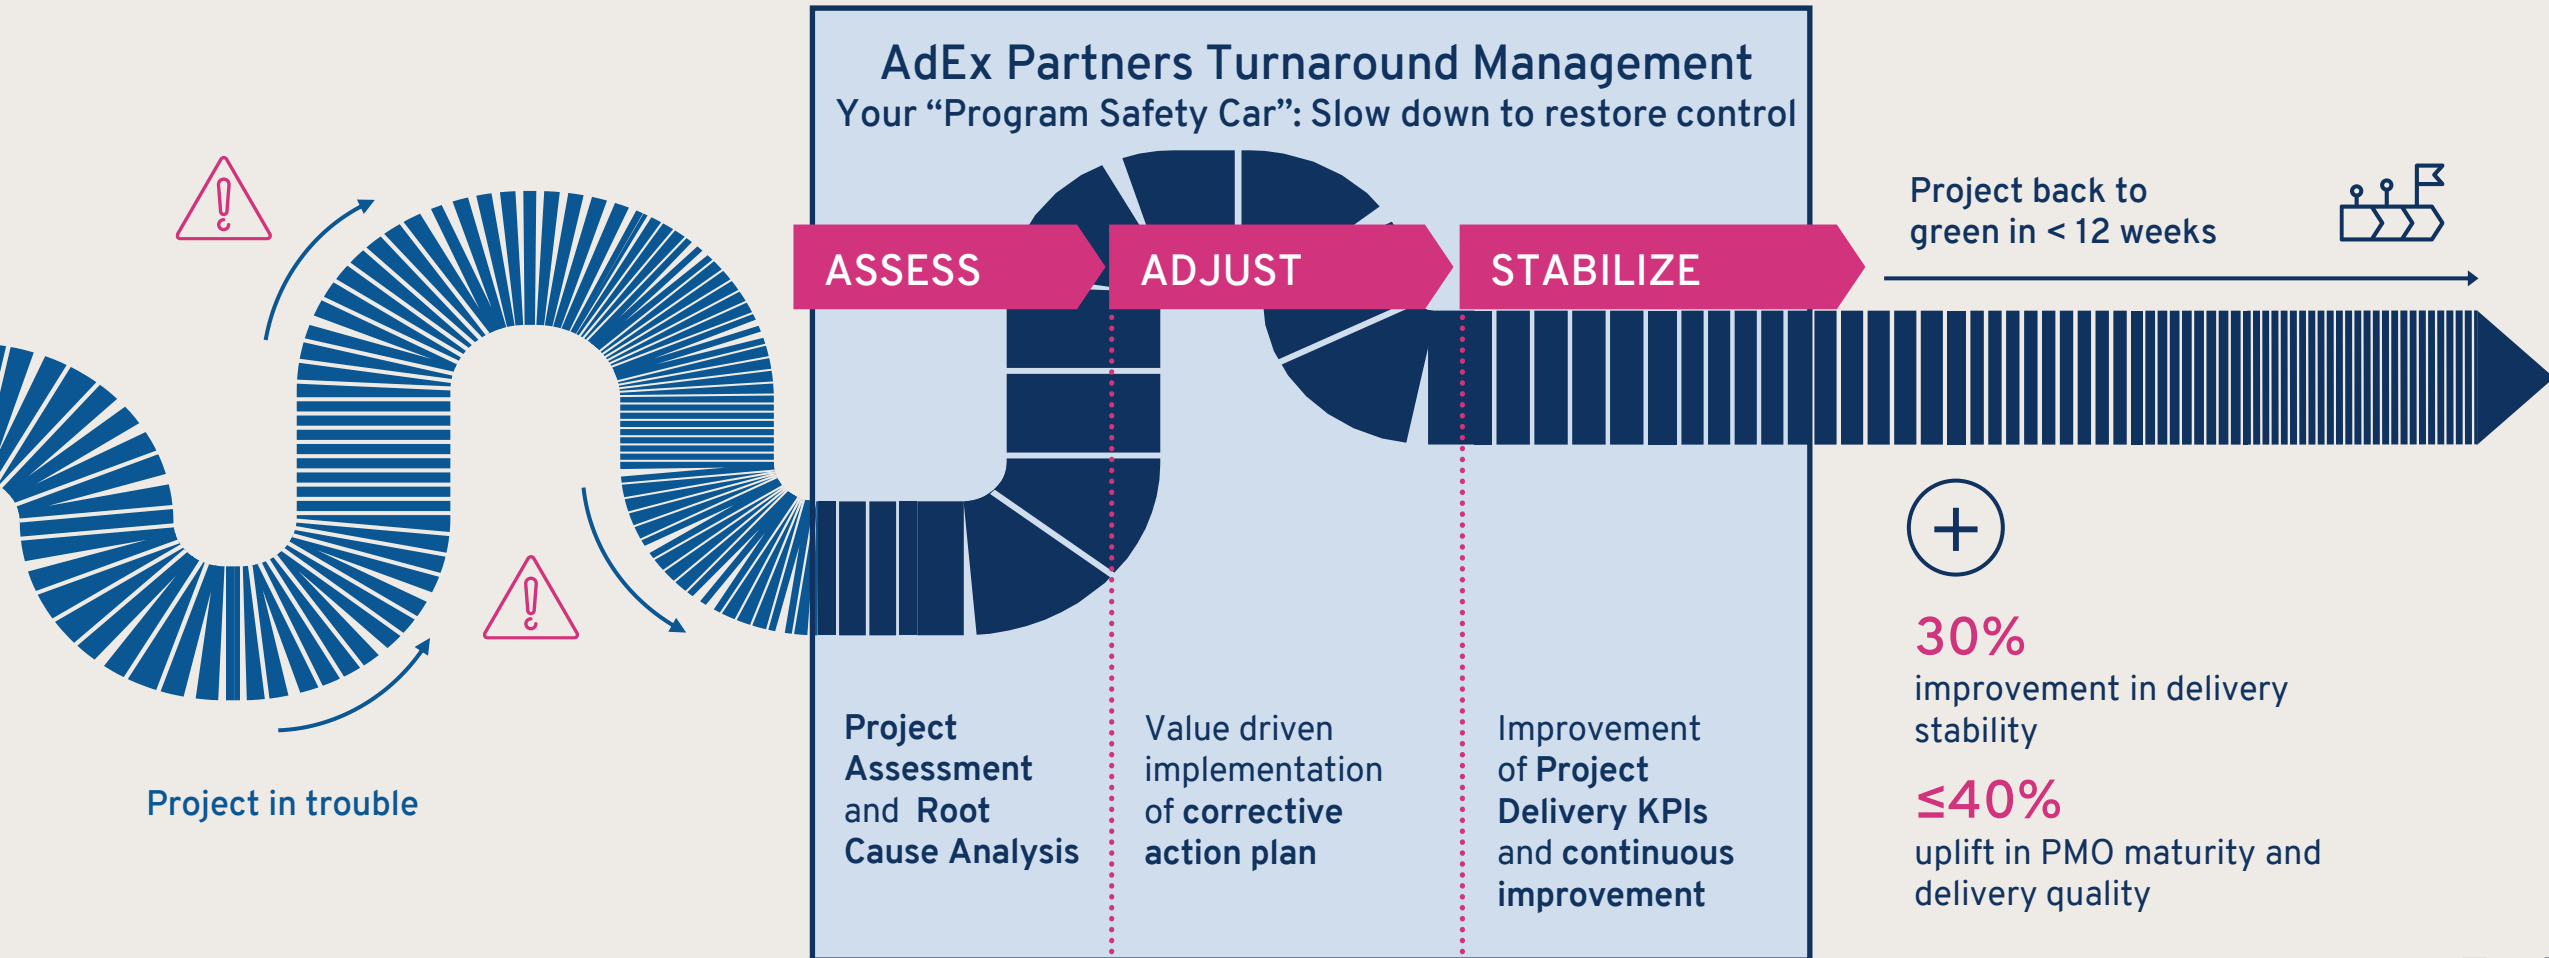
AdEx Partners Turnaround Management
Your “Program Safety Car”: Slow down to restore control

ASSESS

ADJUST

STABILIZE

Project back to green in < 12 weeks

Project in trouble

Project Assessment and Root Cause Analysis

Value driven implementation of corrective action plan

Improvement of Project Delivery KPIs and continuous improvement

30%
improvement in delivery stability

≤40%
uplift in PMO maturity and delivery quality